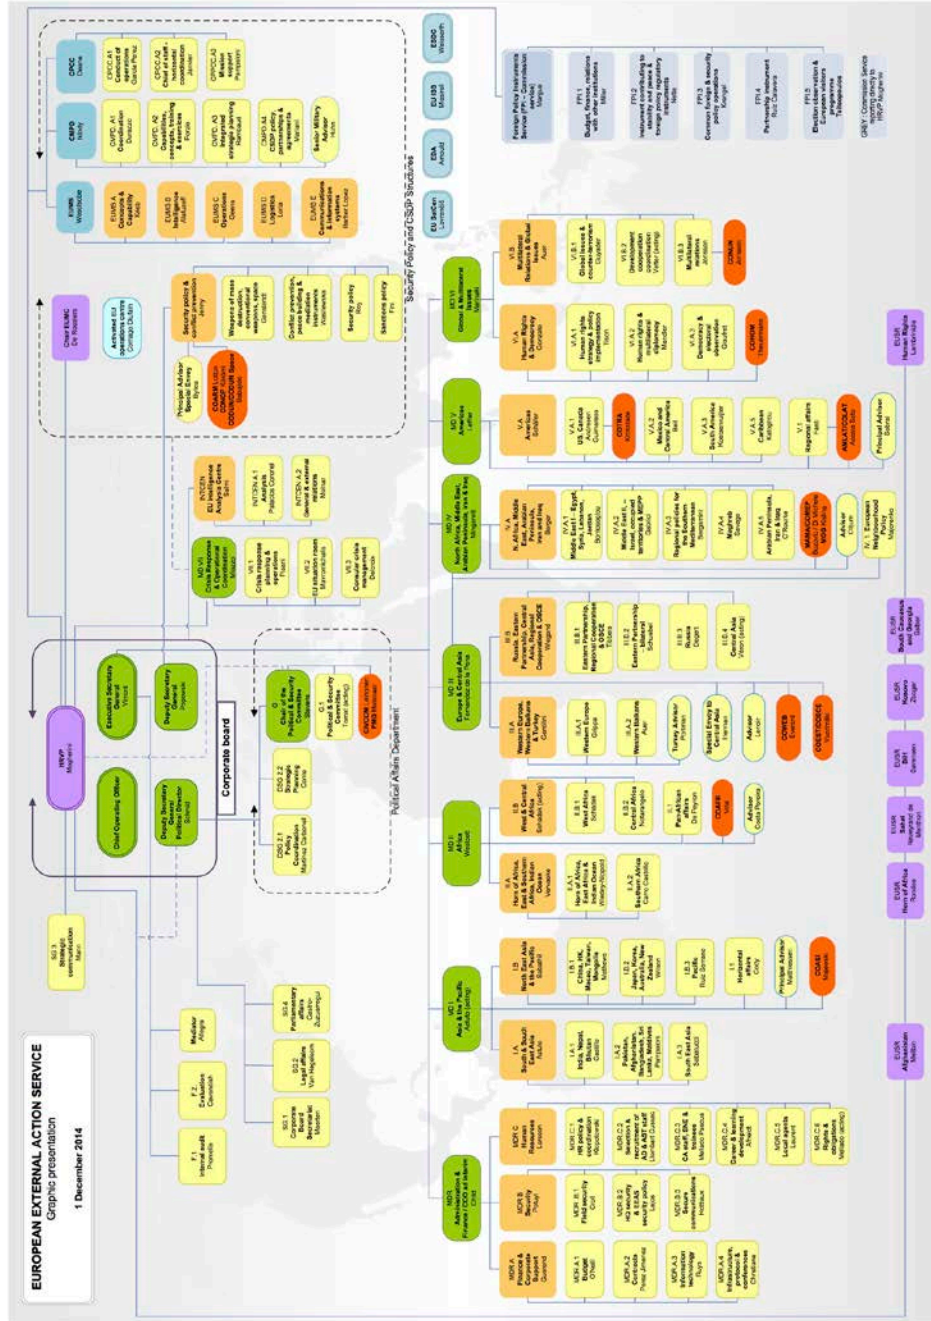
EUROPEAN EXTERNAL ACTION SERVICE
Graphic presentation
1 December 2014

HRVP
Mogherini

Chief Operating Officer

Executive Secretary General
Vimont

Deputy Secretary General
Popowski

Deputy Secretary General / Political Director
Schmid

Corporate board

SG 3
Strategic communication
Mann

F.1
Internal audit
Pompeia

F.2
Evaluation
Cervenkáh

Mediator
Allegra

SG 1
Corporate Board Secretariat
Marchisio

SG 2
Legal affairs
Van Hegelsom

SG 4
Parliamentary affairs
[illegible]

DSG 2.1
Policy Coordination
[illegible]

DSG 2.2
Strategic Planning
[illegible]

G
Chair of the Political & Security Committee
Skoog

G.1
Political & Security Committee
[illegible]

EUCOM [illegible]

Political Affairs Department

MD VII
Crisis Response & Operational Coordination
Miozzo

VII.1
Crisis response planning & operations
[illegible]

VII.2
EU situation room
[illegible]

VII.3
Consular crisis management
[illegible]

INTCEN
EU Intelligence Analysis Centre
Salmi

INTCEN A.1
Analysis
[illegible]

INTCEN A.2
General & external relations
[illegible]

Chief EUMC
De Rousiers

Activated EU operations centre
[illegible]

Principal Advisor Special Envoy
Bylica

CO4RM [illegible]

Security policy & conflict prevention
Jenny

Weapons of mass destruction, conventional weapons, space
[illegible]

Conflict prevention, peace building & mediation instruments
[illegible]

Security policy
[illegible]

Sanctions policy
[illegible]

EUMS
Wosolsobe

EUMS A
Concepts & Capability
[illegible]

EUMS B
Intelligence
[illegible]

EUMS C
Operations
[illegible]

EUMS D
Logistics
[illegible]

EUMS E
Communications & information systems
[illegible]

CMPD
Molly

CMPD .A1
Coordination
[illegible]

CMPD .A2
Capabilities, concepts, training & exercises
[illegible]

CMPD .A3
Integrated strategic planning
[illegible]

CMPD .A4
CSDP policy, partnerships & agreements
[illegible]

Senior Military Advisor
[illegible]

CPCC
Darnis

CPCC A1
Conduct of operations
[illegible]

CPCC A2
Chief of staff / horizontal coordination
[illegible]

CPCC A3
Mission support
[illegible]

ESDC
Weisserth

EU ISS
Missiroli

EDA
Arnould

EU SatCen
Lannoye

Security Policy and CSDP Structures

Foreign Policy Instruments Service (FPI - Commission Service)
Marqués

FPI.1
Budget, finance, relations with other institutions
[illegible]

FPI.2
Instrument contributing to stability and peace & foreign policy regulatory instruments
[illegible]

FPI.3
Common foreign & security policy operations
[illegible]

FPI.4
Partnership instrument
Ruiz Calavera

FPI.5
Election observation & European visitors programme
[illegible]

GREY: Commission Service reporting directly to HRVP Mogherini

MDR
Administration & Finance (COO ad interim)
Crist

MDR A
Finance & Corporate Support
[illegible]

MDR A.1
Budget
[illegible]

MDR A.2
Contracts
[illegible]

MDR A.3
Information technology
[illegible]

MDR A.4
Infrastructure, protocol & conferences
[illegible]

MDR B
Security
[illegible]

MDR B.1
Field security
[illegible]

MDR B.2
HQ security & EEAS security policy
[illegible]

MDR B.3
Secure communications
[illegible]

MDR C
Human Resources
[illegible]

MDR C.1
HR policy & coordination
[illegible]

MDR C.2
Selection & recruitment of AD & AST staff
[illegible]

MDR C.3
CA staff, SNE & trainees
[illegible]

MDR C.4
Career & learning development
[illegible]

MDR C.5
Local agents
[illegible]

MDR C.6
Rights & obligations
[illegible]

MD I
Asia & the Pacific
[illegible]

I.A
South & South East Asia
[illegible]

I.A.1
India, Nepal, Bhutan
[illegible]

I.A.2
Pakistan, Afghanistan, Bangladesh, Sri Lanka, Maldives
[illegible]

I.A.3
South East Asia
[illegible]

I.B
North East Asia & the Pacific
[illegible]

I.B.1
China, HK, Macao, Taiwan, Mongolia
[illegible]

I.B.2
Japan, Korea, Australia, New Zealand
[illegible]

I.B.3
Pacific
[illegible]

I.1
Horizontal affairs
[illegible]

Principal Advisor
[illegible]

COASI
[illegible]

MD II
Africa
Westcott

II.A
Horn of Africa, East & Southern Africa, Indian Ocean
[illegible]

II.A.1
Horn of Africa, East Africa & Indian Ocean
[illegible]

II.A.2
Southern Africa
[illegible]

II.B
West & Central Africa
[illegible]

II.B.1
West Africa
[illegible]

II.B.2
Central Africa
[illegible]

II.1
Pan-African affairs
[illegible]

COAFR
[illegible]

Advisor
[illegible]

MD III
Europe & Central Asia
Fernandez de la Peña

III.A
Western Europe, Western Balkans & Turkey
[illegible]

III.A.1
Western Europe
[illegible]

III.A.2
Western Balkans
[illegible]

Turkey Advisor
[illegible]

Special Envoy to Central Asia
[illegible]

Advisor
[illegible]

COWEB
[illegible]

COEST/COSCE
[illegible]

III.B
Russia, Eastern Partnership, Central Asia, Regional Cooperation & OSCE
Wiegand

III.B.1
Eastern Partnership, Regional Cooperation & OSCE
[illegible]

III.B.2
Eastern Partnership
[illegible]

III.B.3
Russia
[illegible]

III.B.4
Central Asia
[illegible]

MD IV
North Africa, Middle East, Arabian Peninsula, Iran and Iraq
Vergne

IV.A
N. Africa, Middle East, Arabian Peninsula, Iran and Iraq
Berger

IV.A.1
Middle East I - Egypt, Syria, Lebanon, Jordan
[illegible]

IV.A.2
Middle East II - Israel, occupied Palestinian territories, Middle East peace process
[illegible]

IV.A.3
Regional policies for the Southern Mediterranean
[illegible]

IV.A.4
Maghreb
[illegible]

IV.A.5
Arabian Peninsula, Iran & Iraq
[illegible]

MAMA/COMEP
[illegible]

Advisor
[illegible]

IV.1
European Neighbourhood Policy
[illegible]

MD V
Americas
Leffler

V.A
Americas
Schäfer

V.A.1
US, Canada
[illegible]

COTRA
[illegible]

V.A.2
Mexico and Central America
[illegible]

V.A.3
South America
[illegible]

V.A.4
Caribbean
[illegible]

V.1
Regional affairs
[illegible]

AMLAT/COLAT
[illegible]

Principal Advisor
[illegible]

MD VI
Global & Multilateral Issues
Marinaki

VI.A
Human Rights & Democracy
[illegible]

VI.A.1
Human rights strategy & policy implementation
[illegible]

VI.A.2
Human rights in multilateral diplomacy
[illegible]

VI.A.3
Democracy & electoral observation
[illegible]

COHOM
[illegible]

VI.B
Multilateral Relations & Global Issues
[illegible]

VI.B.1
Global issues & counter-terrorism
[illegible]

VI.B.2
Development cooperation coordination
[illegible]

VI.B.3
Multilateral relations
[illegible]

CONUN
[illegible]

EUSR Afghanistan
Mellbin

EUSR Horn of Africa
Rondos

EUSR Sahel
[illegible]

EUSR BiH
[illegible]

EUSR Kosovo
Žbogar

EUSR South Caucasus and Georgia
Salber

EUSR Human Rights
Lambrinidis